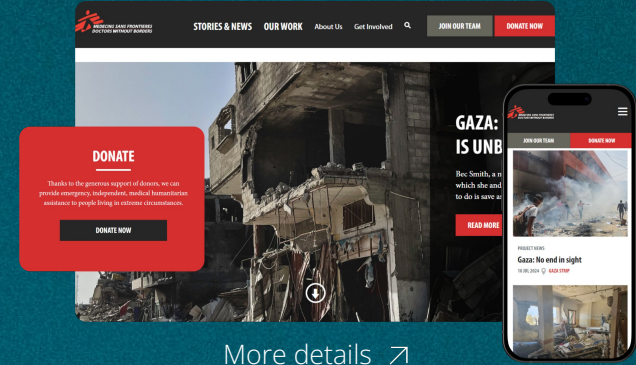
MEDECINS SANS FRONTIERES
DOCTORS WITHOUT BORDERS

STORIES & NEWS OUR WORK About Us Get Involved

JOIN OUR TEAM DONATE NOW

DONATE

Thanks to the generous support of donors, we can provide emergency, independent, medical humanitarian assistance to people living in extreme circumstances.

DONATE NOW

GAZA: IS UNB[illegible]

Bec Smith, a n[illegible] which she and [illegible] to do is save a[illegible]

READ MORE

MEDECINS SANS FRONTIERES
DOCTORS WITHOUT BORDERS

JOIN OUR TEAM DONATE NOW

PROJECT NEWS

Gaza: No end in sight

18 JUL 2024 GAZA STRIP

More details ↗